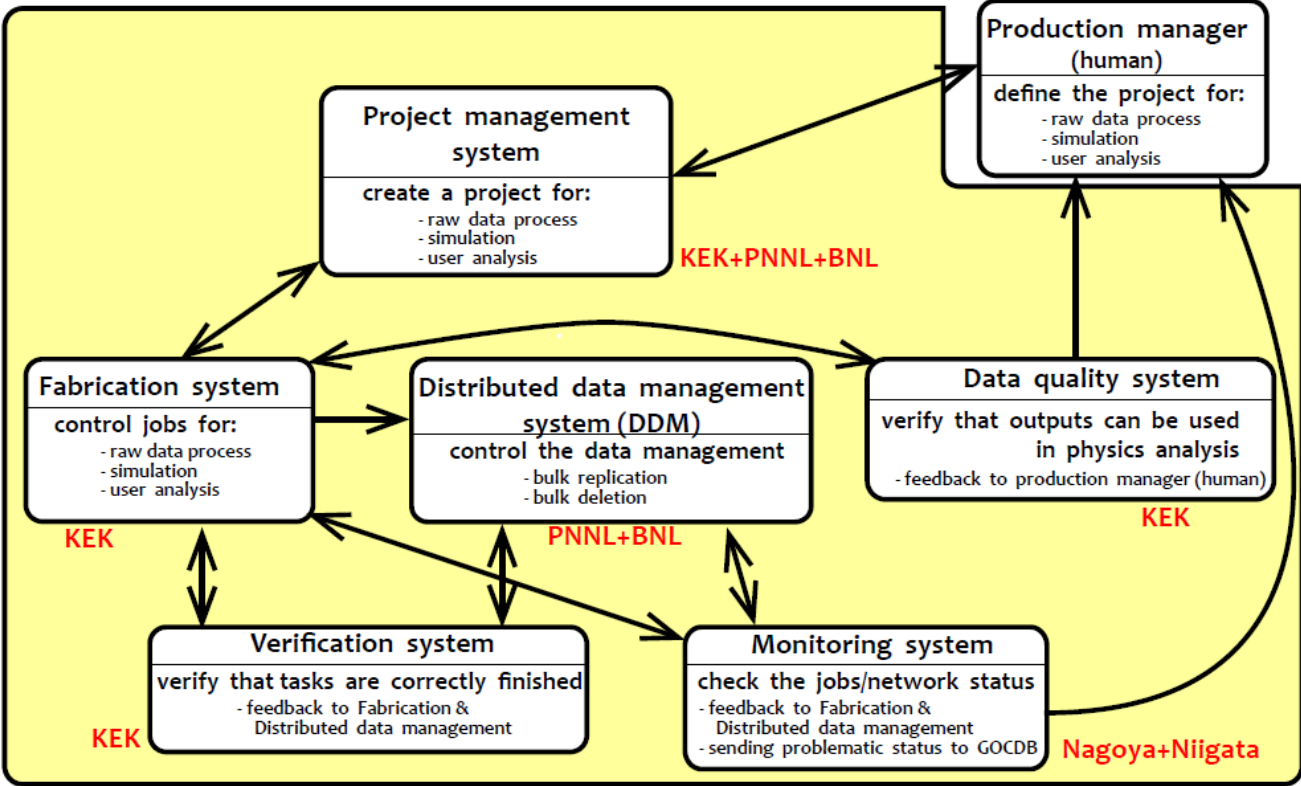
Production manager
(human)
define the project for:
- raw data process
- simulation
- user analysis

Project management system
create a project for:
- raw data process
- simulation
- user analysis

KEK+PNNL+BNL

Fabrication system
control jobs for:
- raw data process
- simulation
- user analysis

KEK

Distributed data management system (DDM)
control the data management
- bulk replication
- bulk deletion

PNNL+BNL

Data quality system
verify that outputs can be used in physics analysis
- feedback to production manager (human)

KEK

Verification system
verify that tasks are correctly finished
- feedback to Fabrication & Distributed data management

KEK

Monitoring system
check the jobs/network status
- feedback to Fabrication & Distributed data management
- sending problematic status to GOCDB

Nagoya+Niigata